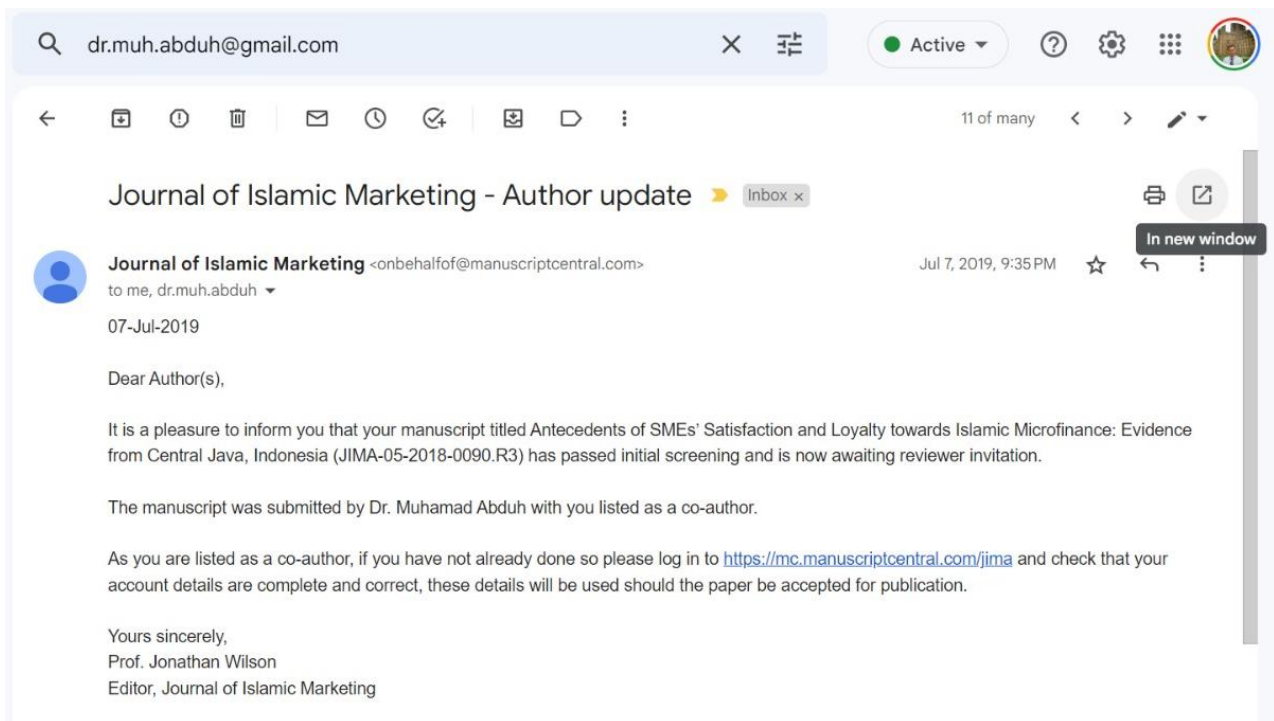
dr.muh.abduh@gmail.com

Active

11 of many

Journal of Islamic Marketing - Author update

Inbox ×

In new window

Journal of Islamic Marketing <onbehalfof@manuscriptcentral.com>
to me, dr.muh.abduh

Jul 7, 2019, 9:35 PM

07-Jul-2019

Dear Author(s),

It is a pleasure to inform you that your manuscript titled Antecedents of SMEs' Satisfaction and Loyalty towards Islamic Microfinance: Evidence from Central Java, Indonesia (JIMA-05-2018-0090.R3) has passed initial screening and is now awaiting reviewer invitation.

The manuscript was submitted by Dr. Muhamad Abduh with you listed as a co-author.

As you are listed as a co-author, if you have not already done so please log in to https://mc.manuscriptcentral.com/jima and check that your account details are complete and correct, these details will be used should the paper be accepted for publication.

Yours sincerely,
Prof. Jonathan Wilson
Editor, Journal of Islamic Marketing